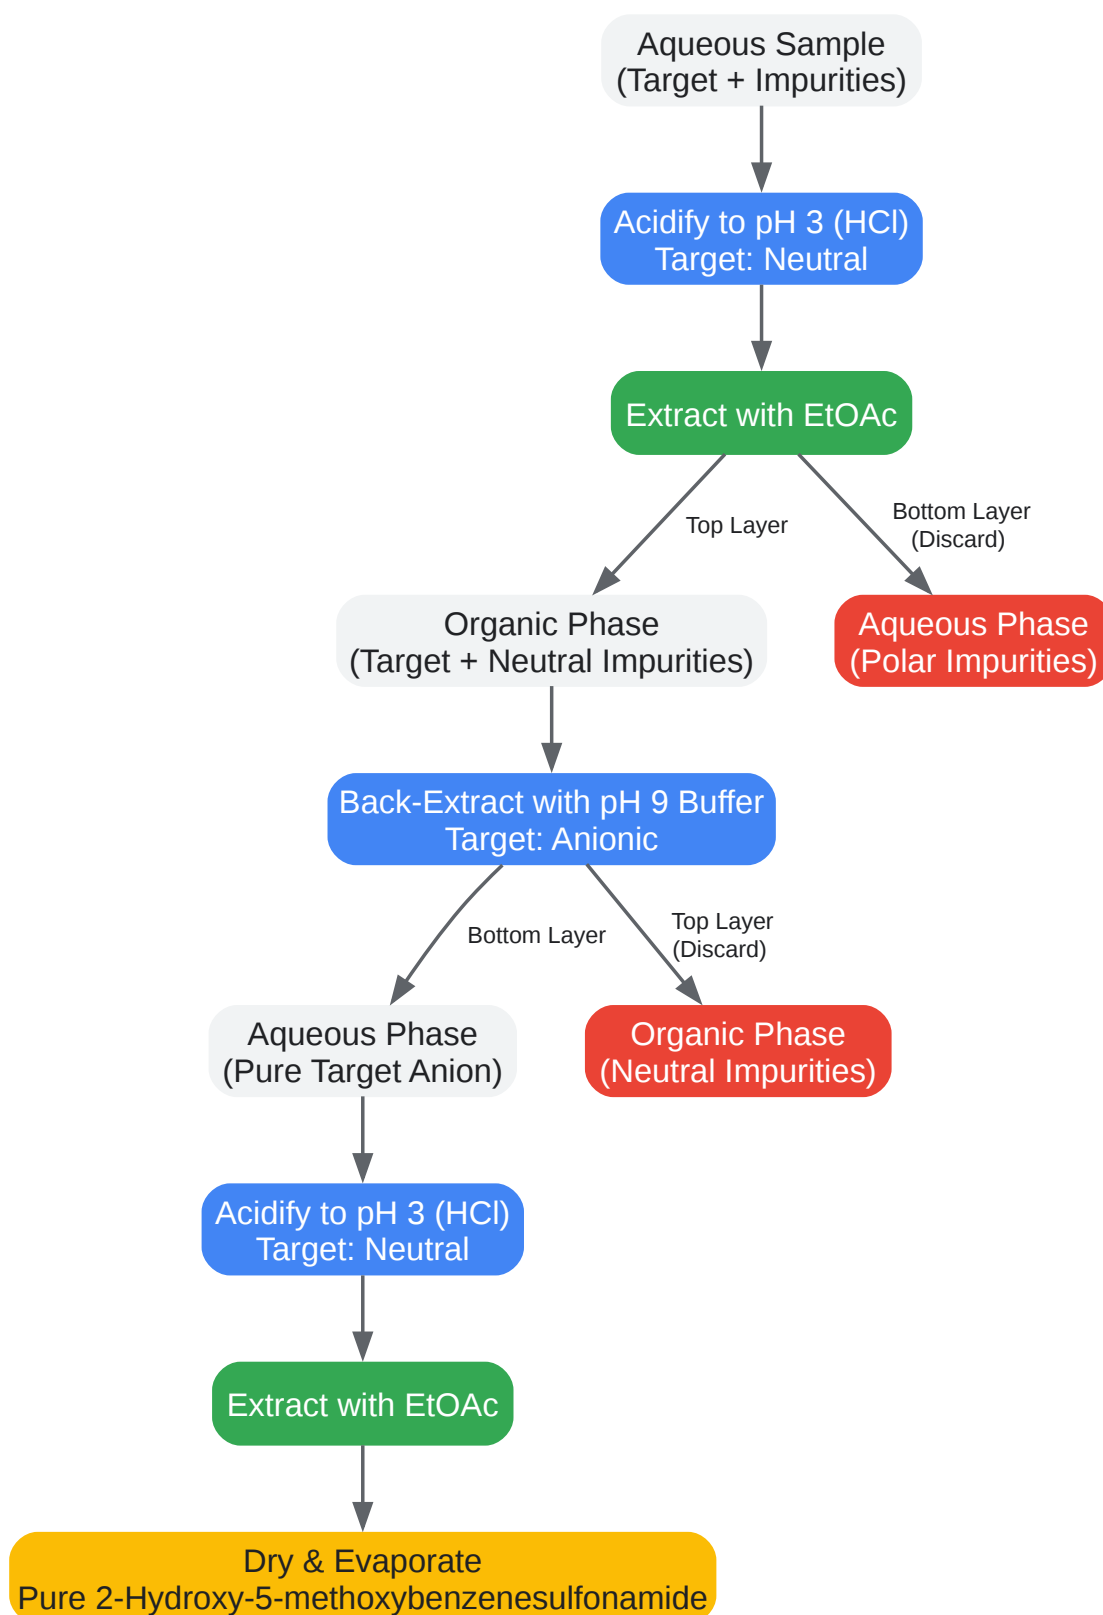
Aqueous Sample
(Target + Impurities)

Acidify to pH 3 (HCl)
Target: Neutral

Extract with EtOAc

Top Layer

Bottom Layer
(Discard)

Organic Phase
(Target + Neutral Impurities)

Aqueous Phase
(Polar Impurities)

Back-Extract with pH 9 Buffer
Target: Anionic

Bottom Layer

Top Layer
(Discard)

Aqueous Phase
(Pure Target Anion)

Organic Phase
(Neutral Impurities)

Acidify to pH 3 (HCl)
Target: Neutral

Extract with EtOAc

Dry & Evaporate
Pure 2-Hydroxy-5-methoxybenzenesulfonamide